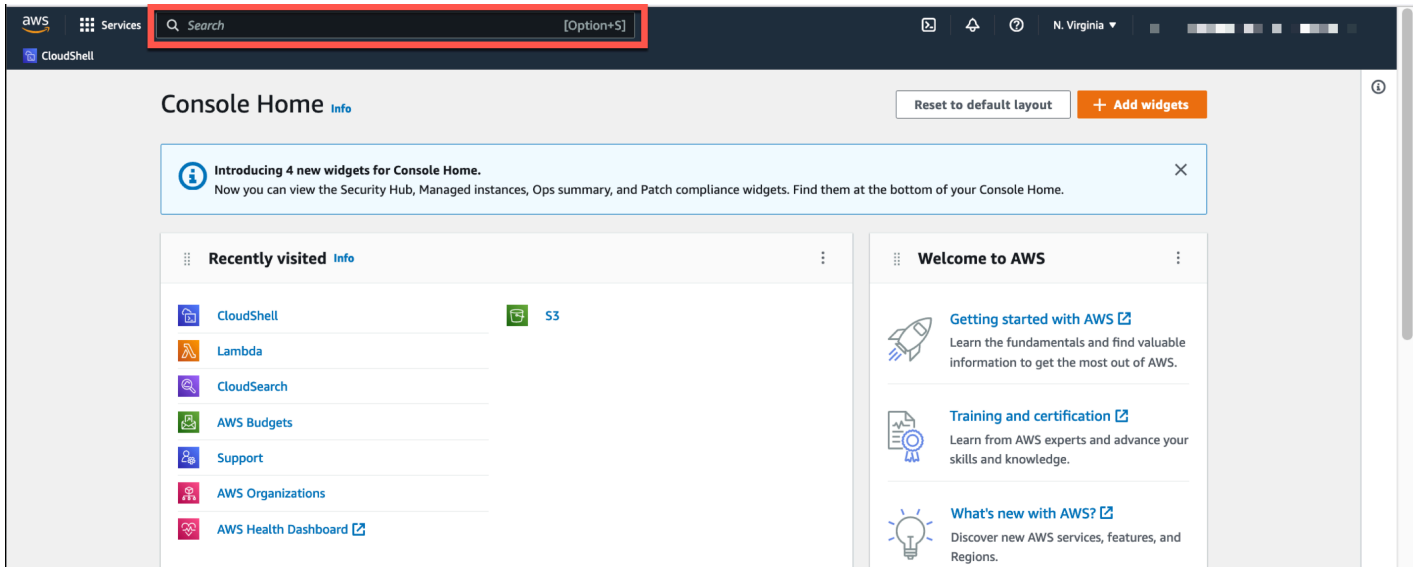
aws Services Search [Option+S] N. Virginia ▼

CloudShell

Console Home Info

Reset to default layout

+ Add widgets

Introducing 4 new widgets for Console Home.
Now you can view the Security Hub, Managed instances, Ops summary, and Patch compliance widgets. Find them at the bottom of your Console Home.

Recently visited Info

CloudShell
Lambda
CloudSearch
AWS Budgets
Support
AWS Organizations
AWS Health Dashboard

S3

Welcome to AWS

Getting started with AWS
Learn the fundamentals and find valuable information to get the most out of AWS.

Training and certification
Learn from AWS experts and advance your skills and knowledge.

What's new with AWS?
Discover new AWS services, features, and Regions.